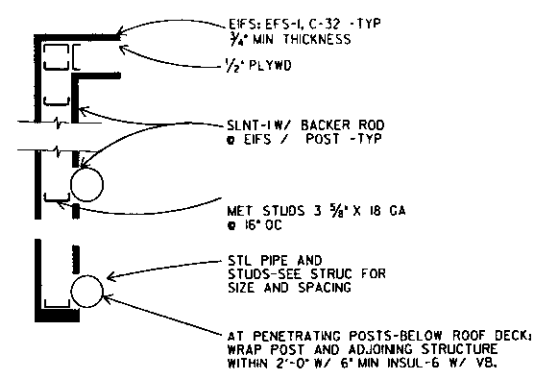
EIFS: EFS-1, C-32 -TYP
$\frac{3}{4}$" MIN THICKNESS

$\frac{1}{2}$" PLYWD

SLNT-1W/ BACKER ROD
@ EIFS / POST -TYP

MET STUDS 3 $\frac{5}{8}$" X 18 GA
@ 16" OC

STL PIPE AND
STUDS-SEE STRUC FOR
SIZE AND SPACING

AT PENETRATING POSTS-BELOW ROOF DECK:
WRAP POST AND ADJOINING STRUCTURE
WITHIN 2'-0" W/ 6" MIN INSUL-6 W/ VB.